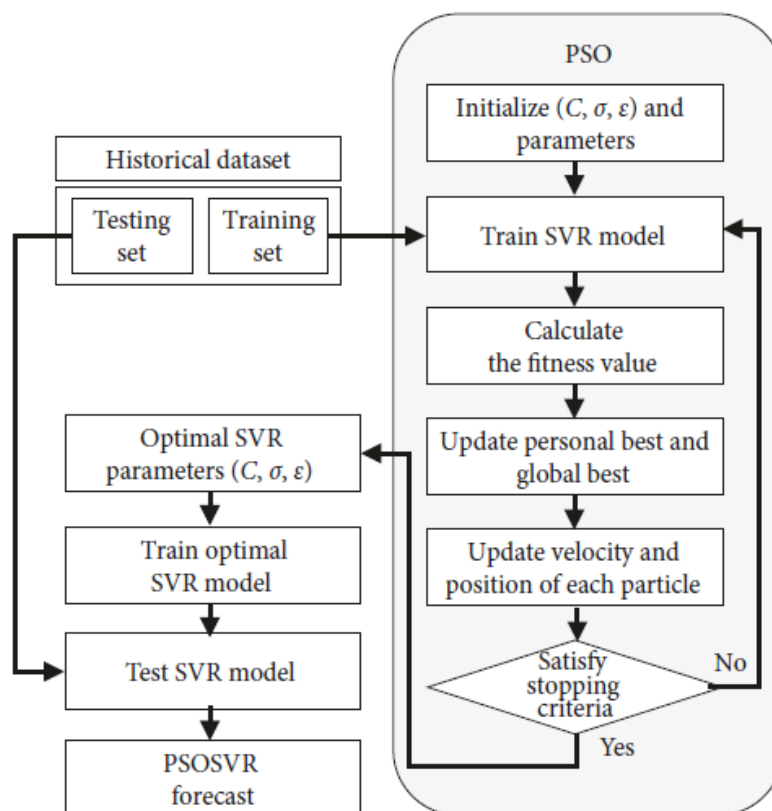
PSO

Initialize $(C, \sigma, \varepsilon)$ and parameters

Historical dataset

Testing set

Training set

Train SVR model

Calculate the fitness value

Optimal SVR parameters $(C, \sigma, \varepsilon)$

Update personal best and global best

Train optimal SVR model

Update velocity and position of each particle

Test SVR model

Satisfy stopping criteria

No

Yes

PSOSVR forecast